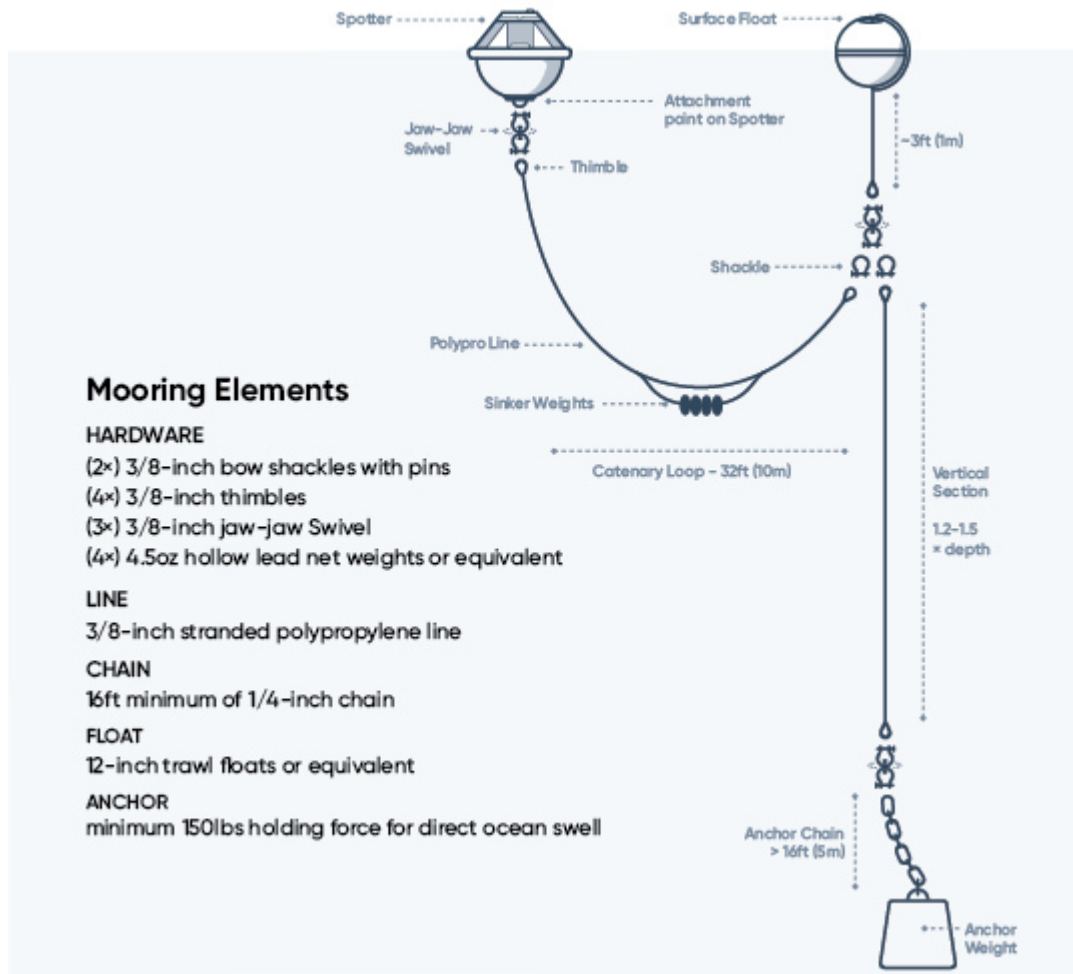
Spotter

Surface Float

Attachment point on Spotter

Jaw-Jaw Swivel

~3ft (1m)

Thimble

Shackle

Polypro Line

Mooring Elements

Sinker Weights

HARDWARE

(2×) 3/8-inch bow shackles with pins

(4×) 3/8-inch thimbles

(3×) 3/8-inch jaw-jaw Swivel

(4×) 4.5oz hollow lead net weights or equivalent

Catenary Loop - 32ft (10m)

Vertical Section

1.2-1.5 × depth

LINE

3/8-inch stranded polypropylene line

CHAIN

16ft minimum of 1/4-inch chain

FLOAT

12-inch trawl floats or equivalent

ANCHOR

minimum 150lbs holding force for direct ocean swell

Anchor Chain > 16ft (5m)

Anchor Weight